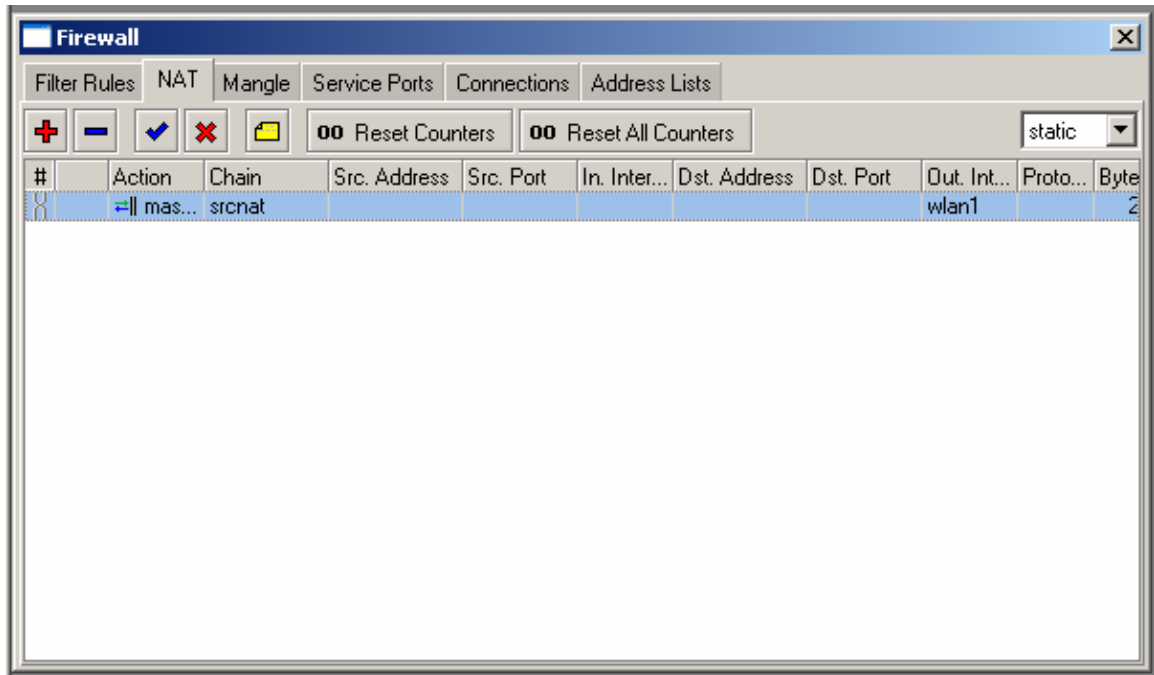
Firewall

Filter Rules | NAT | Mangle | Service Ports | Connections | Address Lists

00 Reset Counters
00 Reset All Counters
static

| # | | Action | Chain | Src. Address | Src. Port | In. Inter... | Dst. Address | Dst. Port | Out. Int... | Proto... | Byte |
|---|---|---|---|---|---|---|---|---|---|---|---|
| 0 | | mas... | srcnat | | | | | | wlan1 | | 2 |